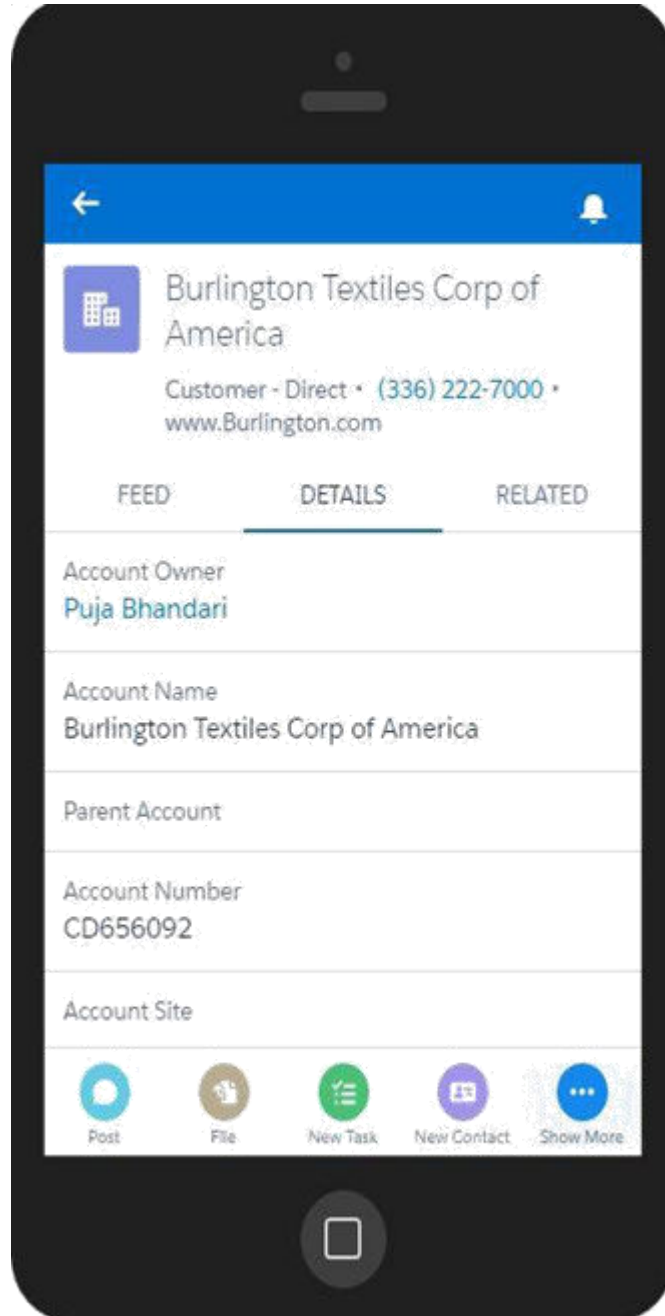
Burlington Textiles Corp of America

Customer - Direct • (336) 222-7000 • www.Burlington.com

FEED DETAILS RELATED

Account Owner
Puja Bhandari

Account Name
Burlington Textiles Corp of America

Parent Account

Account Number
CD656092

Account Site

Post File New Task New Contact Show More